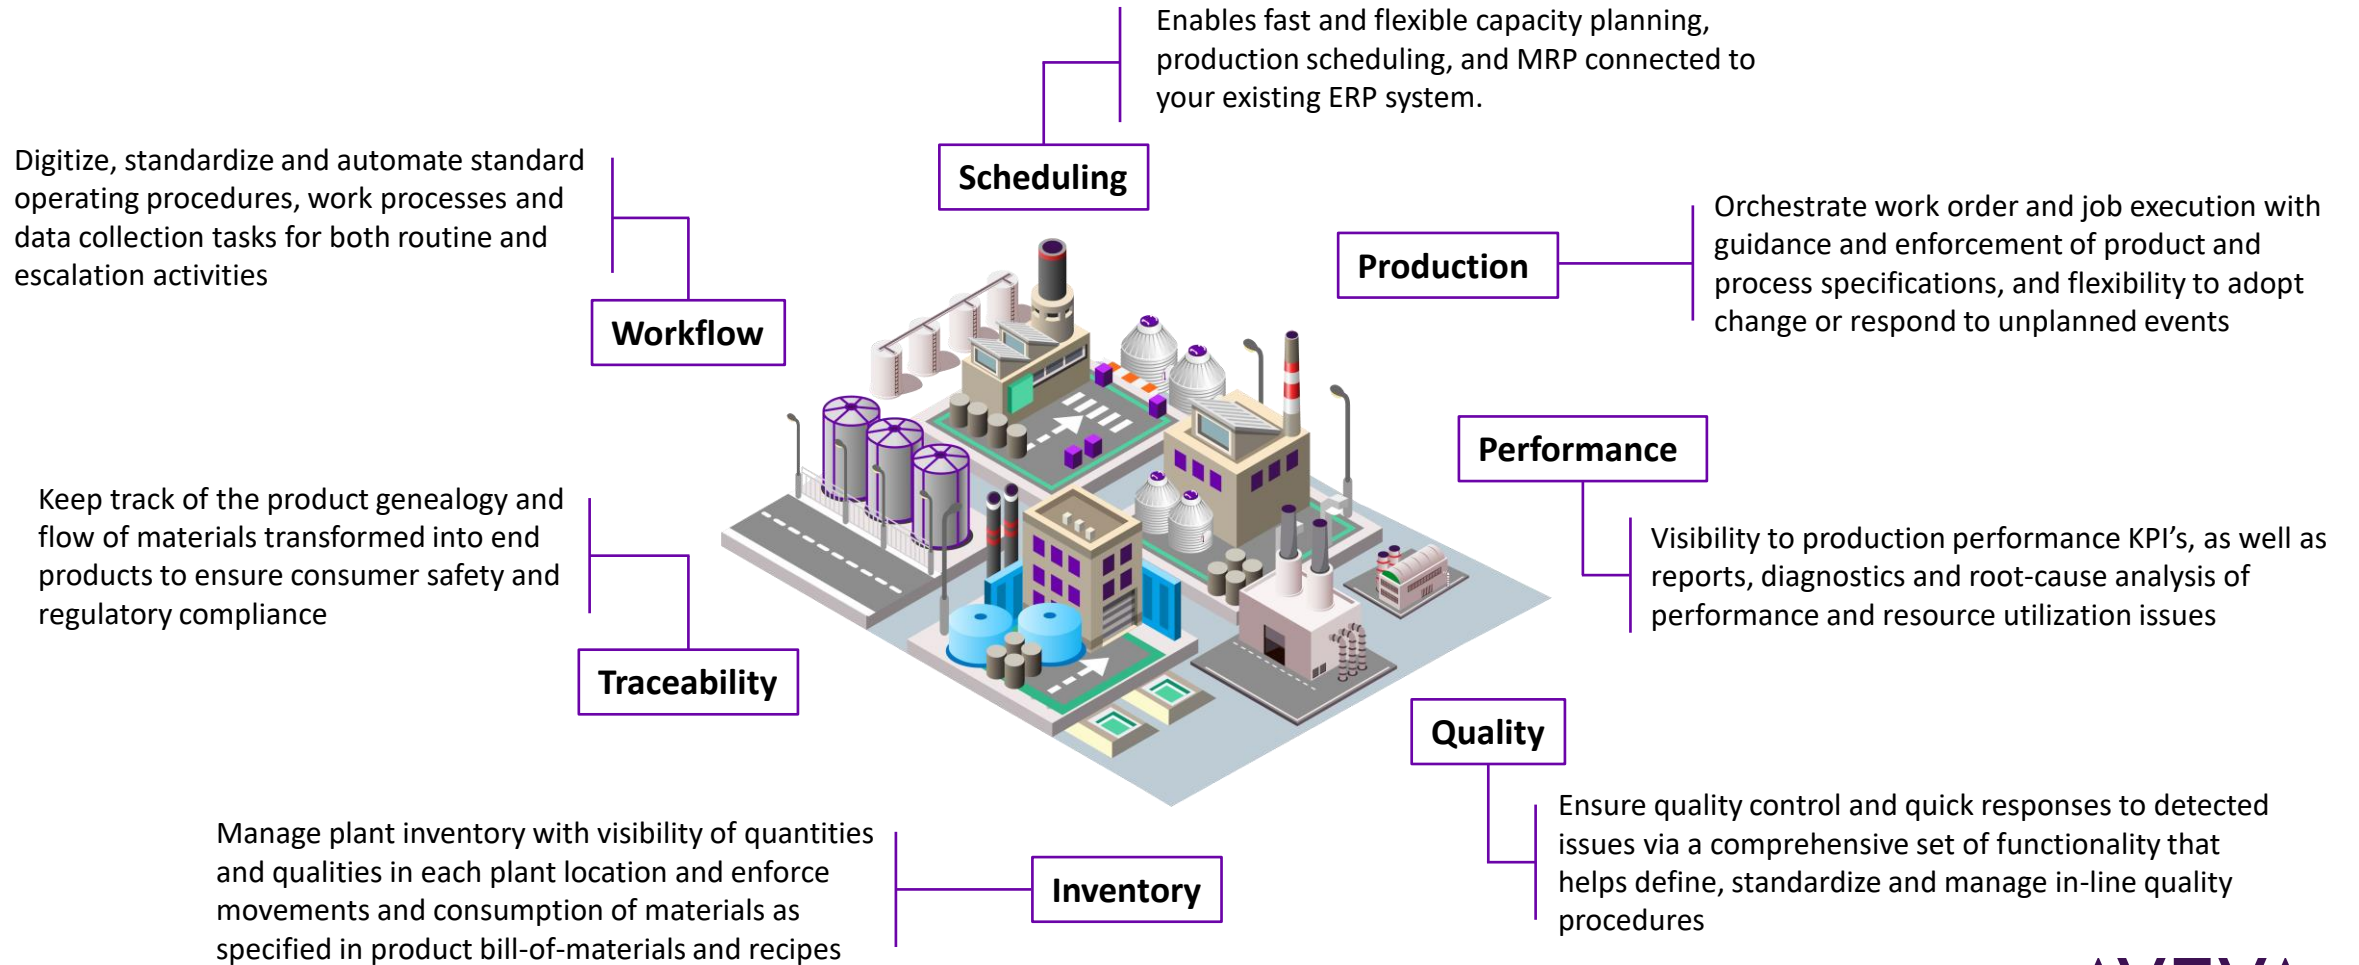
Enables fast and flexible capacity planning, production scheduling, and MRP connected to your existing ERP system.

Scheduling

Digitize, standardize and automate standard operating procedures, work processes and data collection tasks for both routine and escalation activities

Workflow

Production

Orchestrate work order and job execution with guidance and enforcement of product and process specifications, and flexibility to adopt change or respond to unplanned events

Performance

Visibility to production performance KPI's, as well as reports, diagnostics and root-cause analysis of performance and resource utilization issues

Keep track of the product genealogy and flow of materials transformed into end products to ensure consumer safety and regulatory compliance

Traceability

Quality

Ensure quality control and quick responses to detected issues via a comprehensive set of functionality that helps define, standardize and manage in-line quality procedures

Manage plant inventory with visibility of quantities and qualities in each plant location and enforce movements and consumption of materials as specified in product bill-of-materials and recipes

Inventory

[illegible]